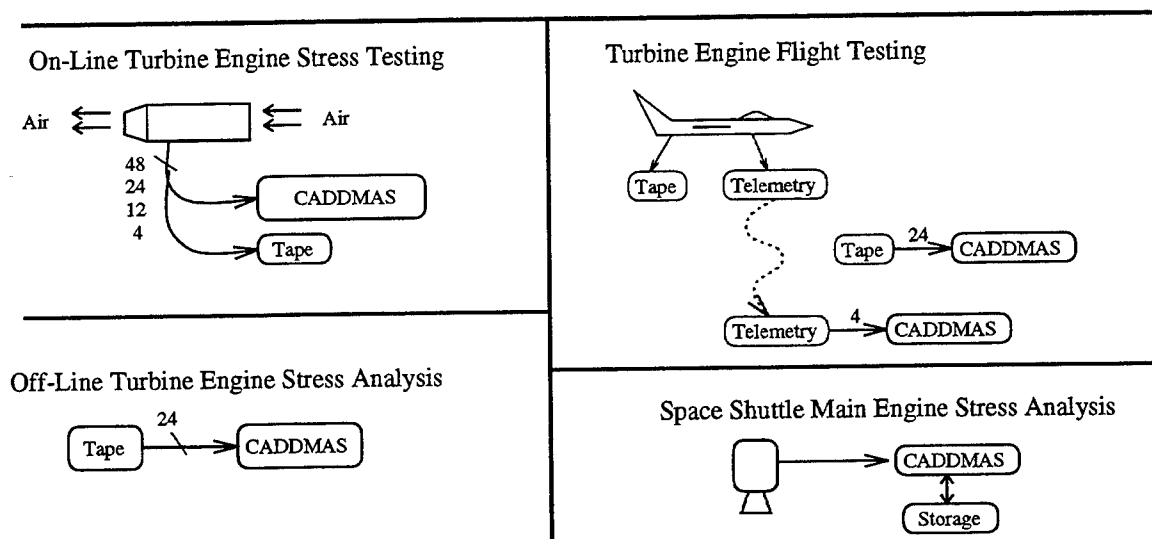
On-Line Turbine Engine Stress Testing

Air

Air

48
24
12
4

CADDMAS

Tape

Turbine Engine Flight Testing

Tape

Telemetry

Tape

24

CADDMAS

Telemetry

4

CADDMAS

Off-Line Turbine Engine Stress Analysis

Tape

24

CADDMAS

Space Shuttle Main Engine Stress Analysis

CADDMAS

Storage